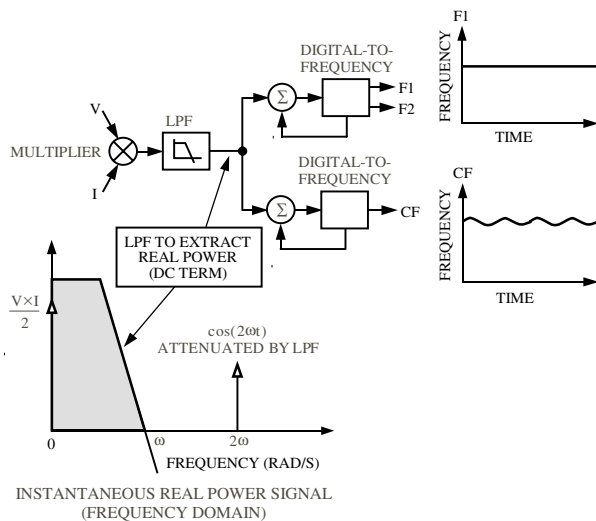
DIGITAL-TO-FREQUENCY

F1

F2

V

LPF

MULTIPLIER

I

DIGITAL-TO-FREQUENCY

CF

$\Sigma$

$\Sigma$

LPF TO EXTRACT REAL POWER (DC TERM)

$\frac{V \times I}{2}$

$\cos(2\omega t)$
ATTENUATED BY LPF

0

$\omega$

$2\omega$

FREQUENCY (RAD/S)

INSTANTANEOUS REAL POWER SIGNAL (FREQUENCY DOMAIN)

F1

FREQUENCY

TIME

CF

FREQUENCY

TIME